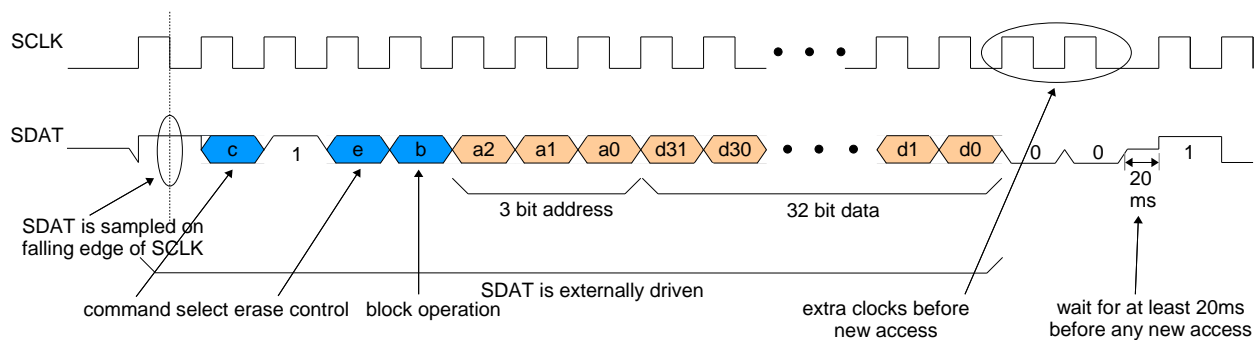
SCLK

SDAT

c

1

e

b

a2

a1

a0

d31

d30

d1

d0

0

0

1

3 bit address

32 bit data

20 ms

SDAT is sampled on falling edge of SCLK

SDAT is externally driven

command select erase control

block operation

extra clocks before new access

wait for at least 20ms before any new access